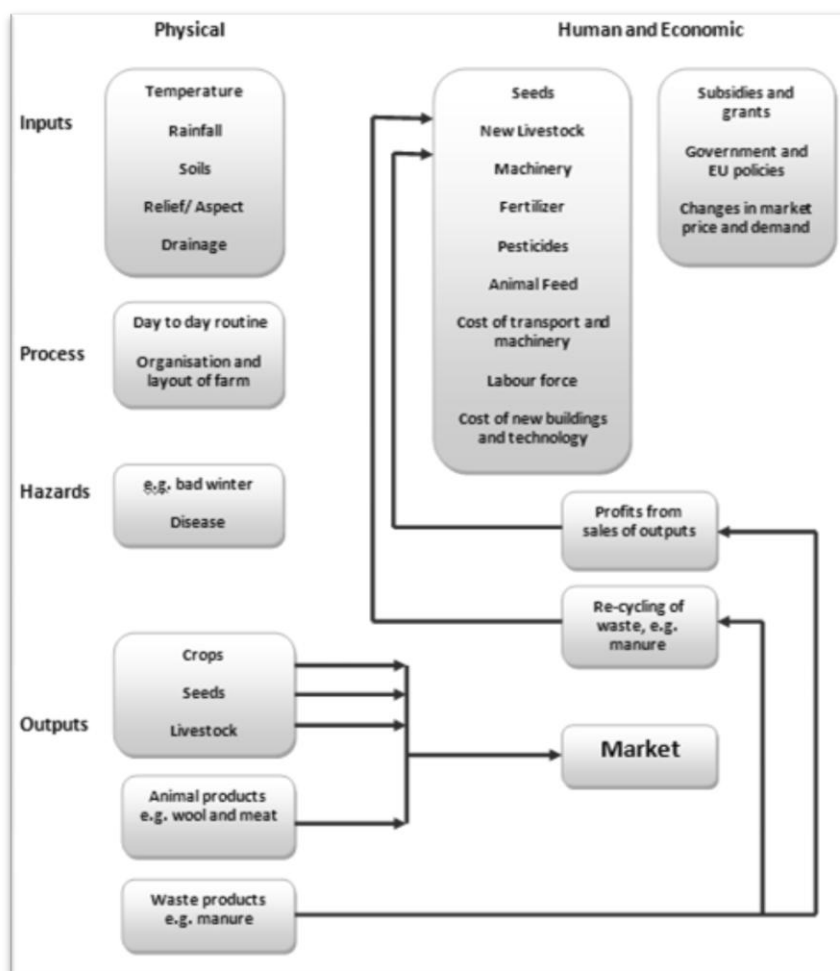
Physical

Human and Economic

Inputs

Temperature

Rainfall

Soils

Relief/ Aspect

Drainage

Seeds

New Livestock

Machinery

Fertilizer

Pesticides

Animal Feed

Cost of transport and machinery

Labour force

Cost of new buildings and technology

Subsidies and grants

Government and EU policies

Changes in market price and demand

Process

Day to day routine

Organisation and layout of farm

Hazards

e.g. bad winter

Disease

Profits from sales of outputs

Re-cycling of waste, e.g. manure

Outputs

Crops

Seeds

Livestock

Market

Animal products e.g. wool and meat

Waste products e.g. manure